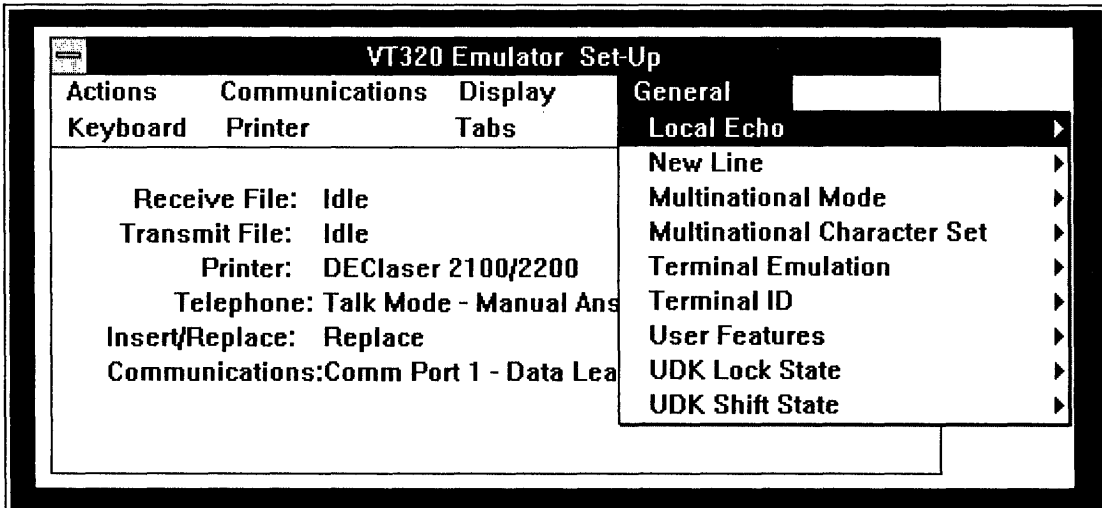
VT320 Emulator Set-Up

Actions Communications Display General
Keyboard Printer Tabs

Local Echo
New Line
Multinational Mode
Multinational Character Set
Terminal Emulation
Terminal ID
User Features
UDK Lock State
UDK Shift State

Receive File: Idle
Transmit File: Idle
Printer: DEClaser 2100/2200
Telephone: Talk Mode - Manual Ans
Insert/Replace: Replace
Communications:Comm Port 1 - Data Lea